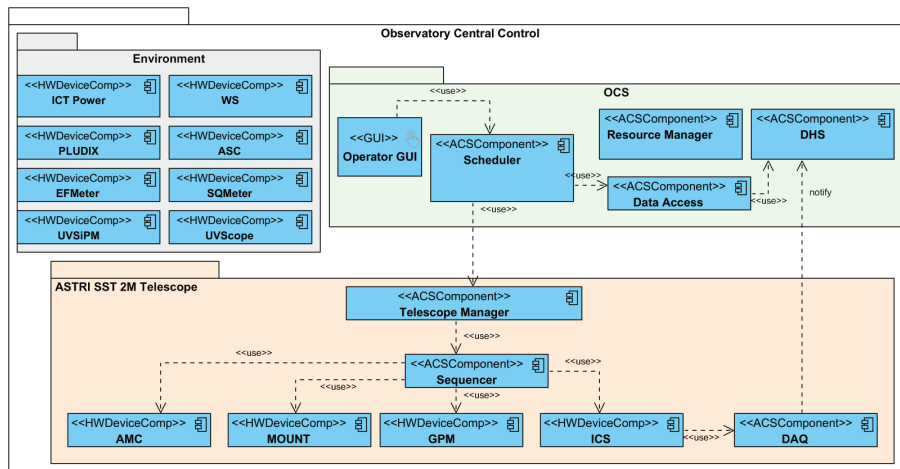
Observatory Central Control

Environment

<<HWDeviceComp>>
ICT Power

<<HWDeviceComp>>
WS

<<HWDeviceComp>>
PLUDIX

<<HWDeviceComp>>
ASC

<<HWDeviceComp>>
EFMeter

<<HWDeviceComp>>
SQMeter

<<HWDeviceComp>>
UVSiPM

<<HWDeviceComp>>
UVScope

OCS

<<use>>

<<GUI>>
Operator GUI

<<ACSComponent>>
Scheduler

<<ACSComponent>>
Resource Manager

<<ACSComponent>>
DHS

<<use>>

<<ACSComponent>>
Data Access

<<use>>

notify

<<use>>

ASTRI SST 2M Telescope

<<ACSComponent>>
Telescope Manager

<<use>>

<<use>>

<<ACSComponent>>
Sequencer

<<use>>

<<use>>

<<use>>

<<HWDeviceComp>>
AMC

<<HWDeviceComp>>
MOUNT

<<HWDeviceComp>>
GPM

<<HWDeviceComp>>
ICS

<<use>>

<<ACSComponent>>
DAQ